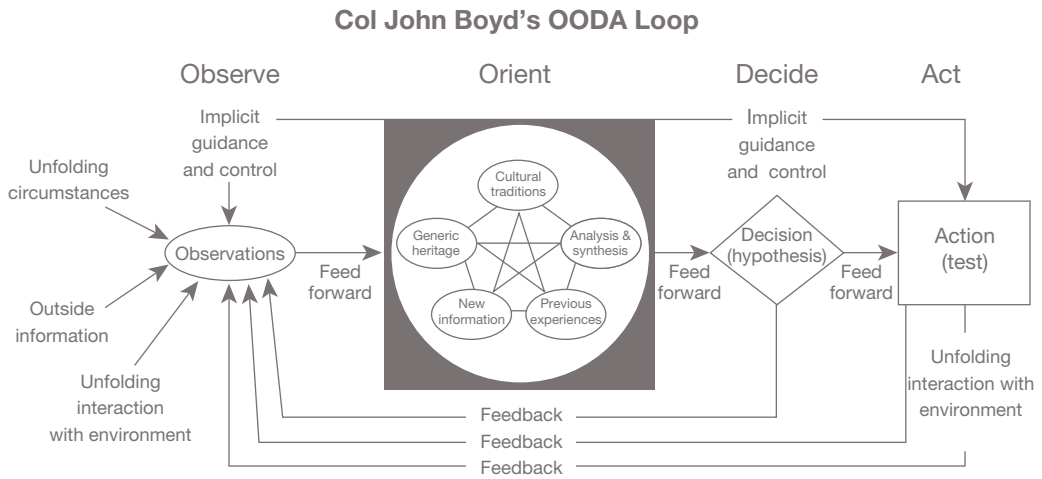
Col John Boyd's OODA Loop

Observe

Orient

Decide

Act

Implicit guidance and control

Implicit guidance and control

Unfolding circumstances

Observations

Outside information

Unfolding interaction with environment

Feed forward

Cultural traditions

Generic heritage

Analysis & synthesis

New information

Previous experiences

Feed forward

Decision (hypothesis)

Feed forward

Action (test)

Unfolding interaction with environment

Feedback

Feedback

Feedback